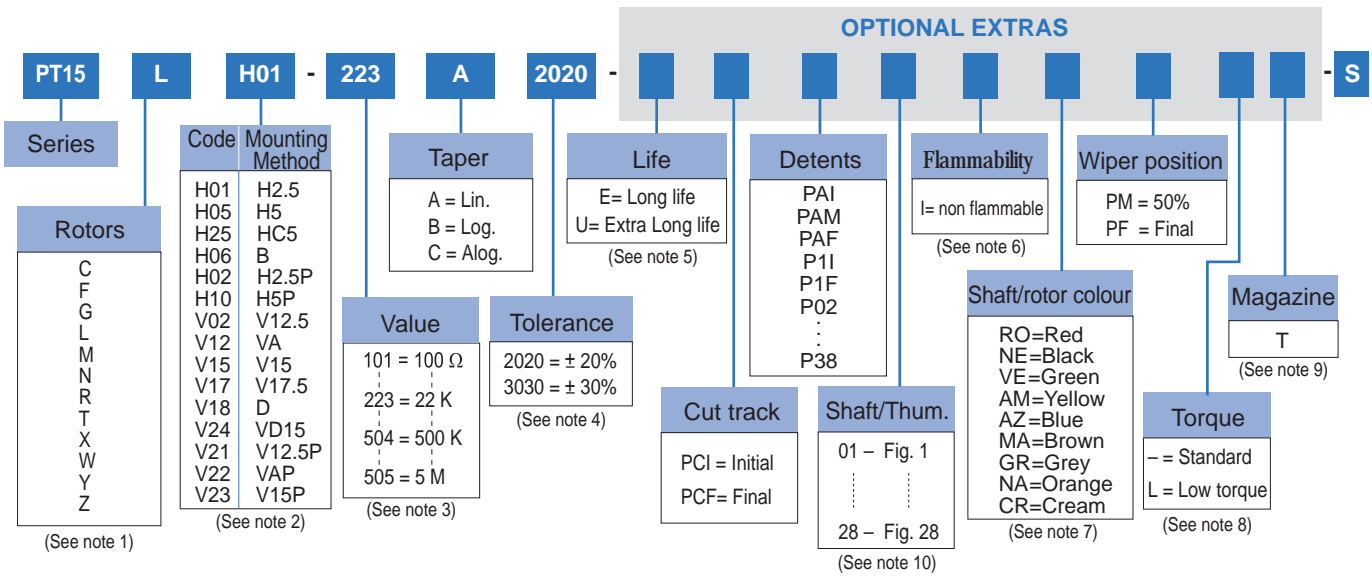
OPTIONAL EXTRAS

PT15 L H01 - 223 A 2020 - -S

Series

Rotors
C
F
G
L
M
N
R
T
X
W
Y
Z
(See note 1)

| Code | Mounting Method |
|---|---|
| H01 | H2.5 |
| H05 | H5 |
| H25 | HC5 |
| H06 | B |
| H02 | H2.5P |
| H10 | H5P |
| V02 | V12.5 |
| V12 | VA |
| V15 | V15 |
| V17 | V17.5 |
| V18 | D |
| V24 | VD15 |
| V21 | V12.5P |
| V22 | VAP |
| V23 | V15P |

(See note 2)

Taper
A = Lin.
B = Log.
C = Alog.

Value
101 = 100 Ω
223 = 22 K
504 = 500 K
505 = 5 M
(See note 3)

Tolerance
2020 = ± 20%
3030 = ± 30%
(See note 4)

Life
E= Long life
U= Extra Long life
(See note 5)

Cut track
PCI = Initial
PCF= Final

Detents
PAI
PAM
PAF
P1I
P1F
P02
:
P38

Shaft/Thum.
01 – Fig. 1
28 – Fig. 28
(See note 10)

Flammability
I= non flammable
(See note 6)

Shaft/rotor colour
RO=Red
NE=Black
VE=Green
AM=Yellow
AZ=Blue
MA=Brown
GR=Grey
NA=Orange
CR=Cream
(See note 7)

Wiper position
PM = 50%
PF = Final

Torque
– = Standard
L = Low torque
(See note 8)

Magazine
T
(See note 9)